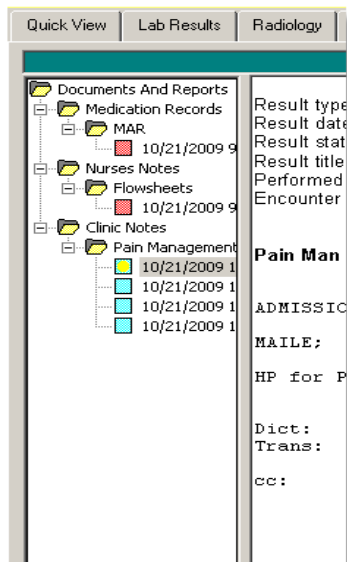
Quick View | Lab Results | Radiology

Documents And Reports
Medication Records
MAR
10/21/2009 9
Nurses Notes
Flowsheets
10/21/2009 9
Clinic Notes
Pain Management
10/21/2009 1
10/21/2009 1
10/21/2009 1
10/21/2009 1

Result type
Result date
Result stat
Result title
Performed
Encounter

Pain Man

ADMISSIO

MAILE;

HP for P

Dict:
Trans:

cc: